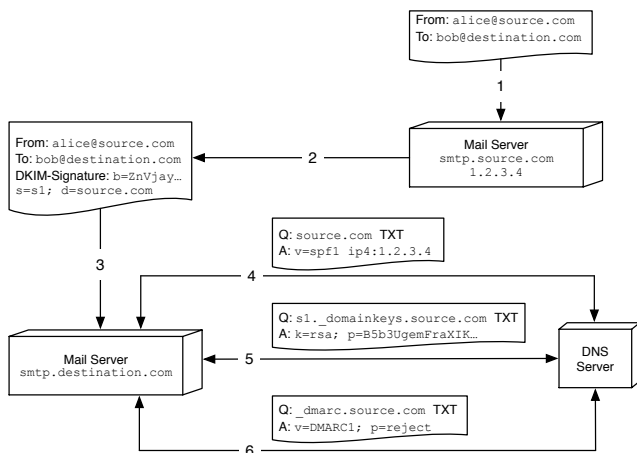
From: alice@source.com
To: bob@destination.com

1

Mail Server
smtp.source.com
1.2.3.4

2

From: alice@source.com
To: bob@destination.com
DKIM-Signature: b=ZnVjay…
s=s1; d=source.com

3

Q: source.com TXT
A: v=spf1 ip4:1.2.3.4

4

Q: s1._domainkeys.source.com TXT
A: k=rsa; p=B5b3UgemFraXIK…

Mail Server
smtp.destination.com

5

DNS
Server

Q: _dmarc.source.com TXT
A: v=DMARC1; p=reject

6